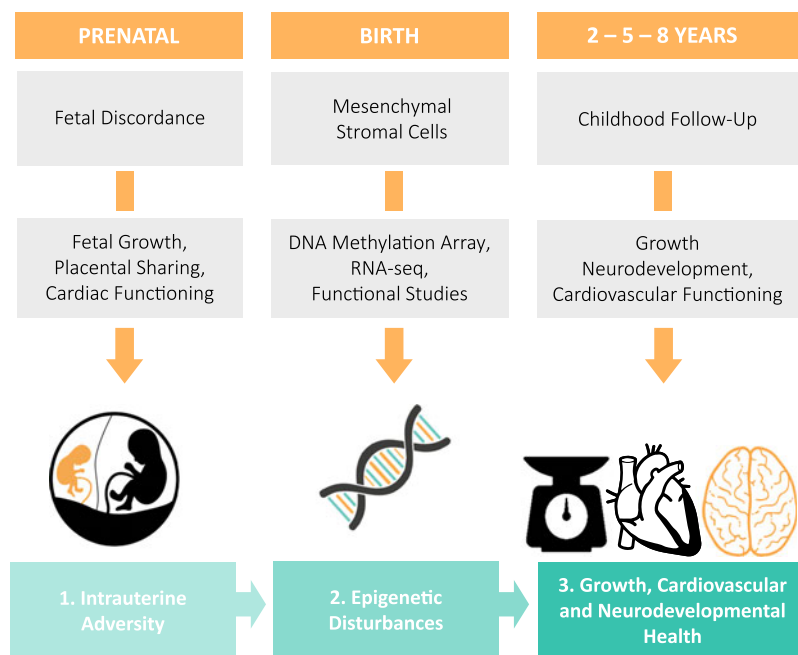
PRENATAL

Fetal Discordance

Fetal Growth, Placental Sharing, Cardiac Functioning

BIRTH

Mesenchymal Stromal Cells

DNA Methylation Array, RNA-seq, Functional Studies

2 – 5 – 8 YEARS

Childhood Follow-Up

Growth Neurodevelopment, Cardiovascular Functioning

1. Intrauterine Adversity

2. Epigenetic Disturbances

3. Growth, Cardiovascular and Neurodevelopmental Health